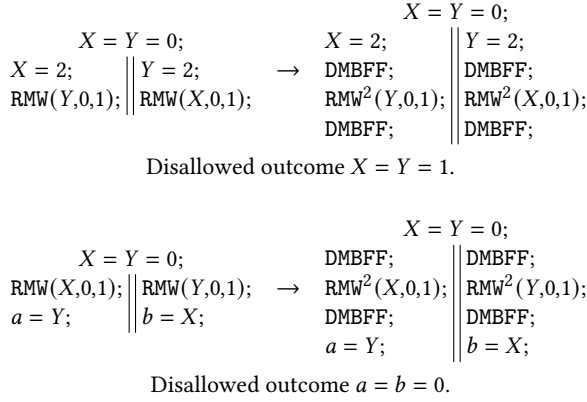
$X = Y = 0;$
$X = 2;$ || $Y = 2;$
$\texttt{RMW}(Y,0,1);$ || $\texttt{RMW}(X,0,1);$
$\rightarrow$
$X = Y = 0;$
$X = 2;$ || $Y = 2;$
DMBFF; || DMBFF;
$\texttt{RMW}^2(Y,0,1);$ || $\texttt{RMW}^2(X,0,1);$
DMBFF; || DMBFF;

Disallowed outcome $X = Y = 1$.

$X = Y = 0;$
$\texttt{RMW}(X,0,1);$ || $\texttt{RMW}(Y,0,1);$
$a = Y;$ || $b = X;$
$\rightarrow$
$X = Y = 0;$
DMBFF; || DMBFF;
$\texttt{RMW}^2(X,0,1);$ || $\texttt{RMW}^2(Y,0,1);$
DMBFF; || DMBFF;
$a = Y;$ || $b = X;$

Disallowed outcome $a = b = 0$.